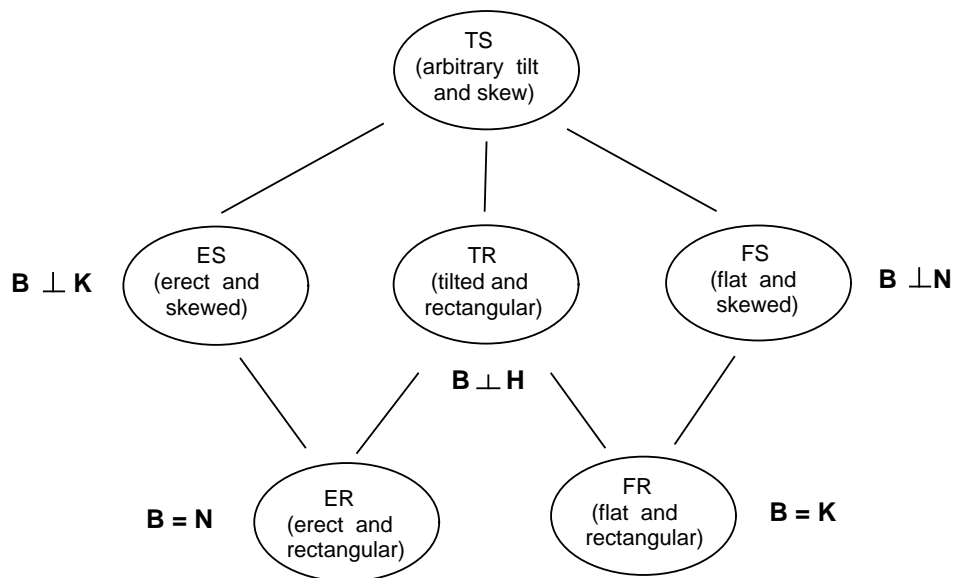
TS
(arbitrary tilt and skew)

$\mathbf{B} \perp \mathbf{K}$

ES
(erect and skewed)

TR
(tilted and rectangular)

FS
(flat and skewed)

$\mathbf{B} \perp \mathbf{N}$

$\mathbf{B} \perp \mathbf{H}$

$\mathbf{B} = \mathbf{N}$

ER
(erect and rectangular)

FR
(flat and rectangular)

$\mathbf{B} = \mathbf{K}$